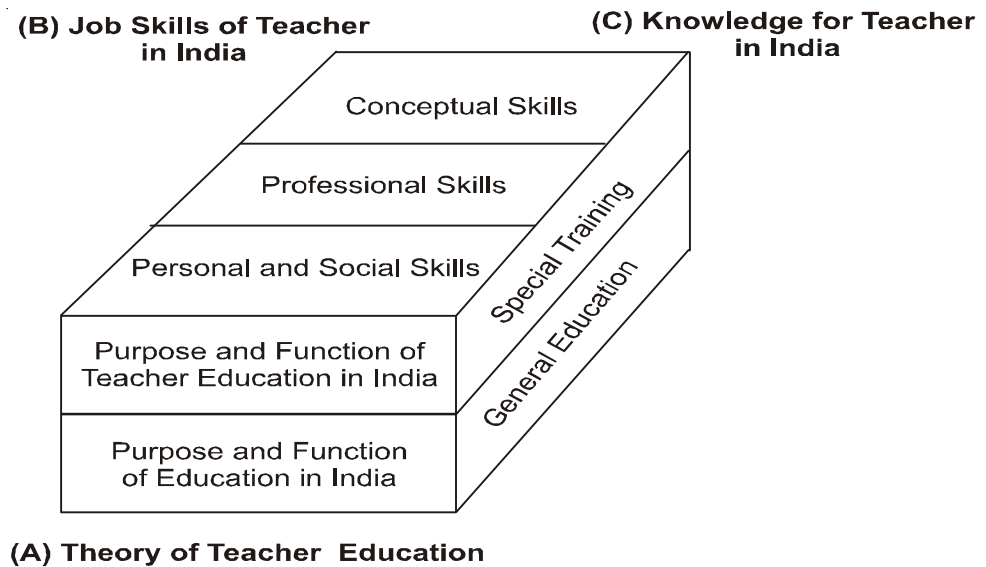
(B) Job Skills of Teacher in India

(C) Knowledge for Teacher in India

Conceptual Skills

Professional Skills

Personal and Social Skills

Special Training

General Education

Purpose and Function of Teacher Education in India

Purpose and Function of Education in India

(A) Theory of Teacher Education